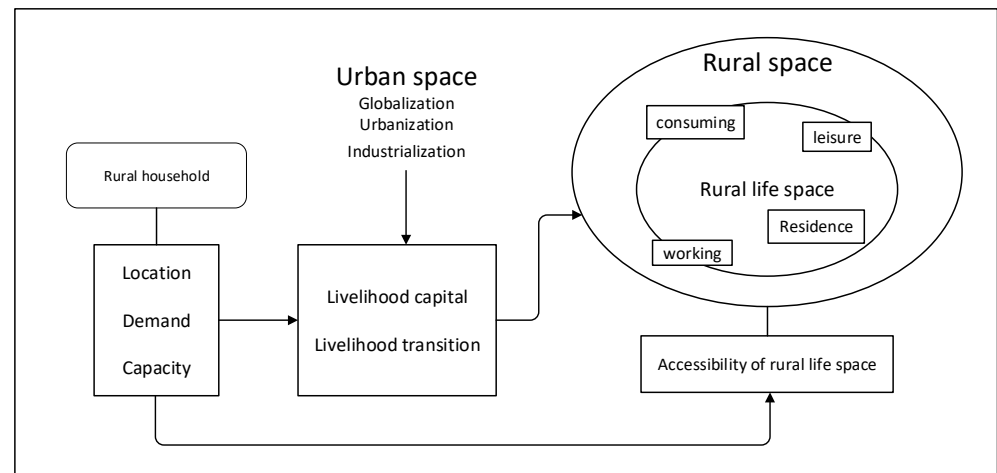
Urban space
Globalization
Urbanization
Industrialization

Rural space

consuming

leisure

Rural life space

Residence

working

Rural household

Location
Demand
Capacity

Livelihood capital
Livelihood transition

Accessibility of rural life space